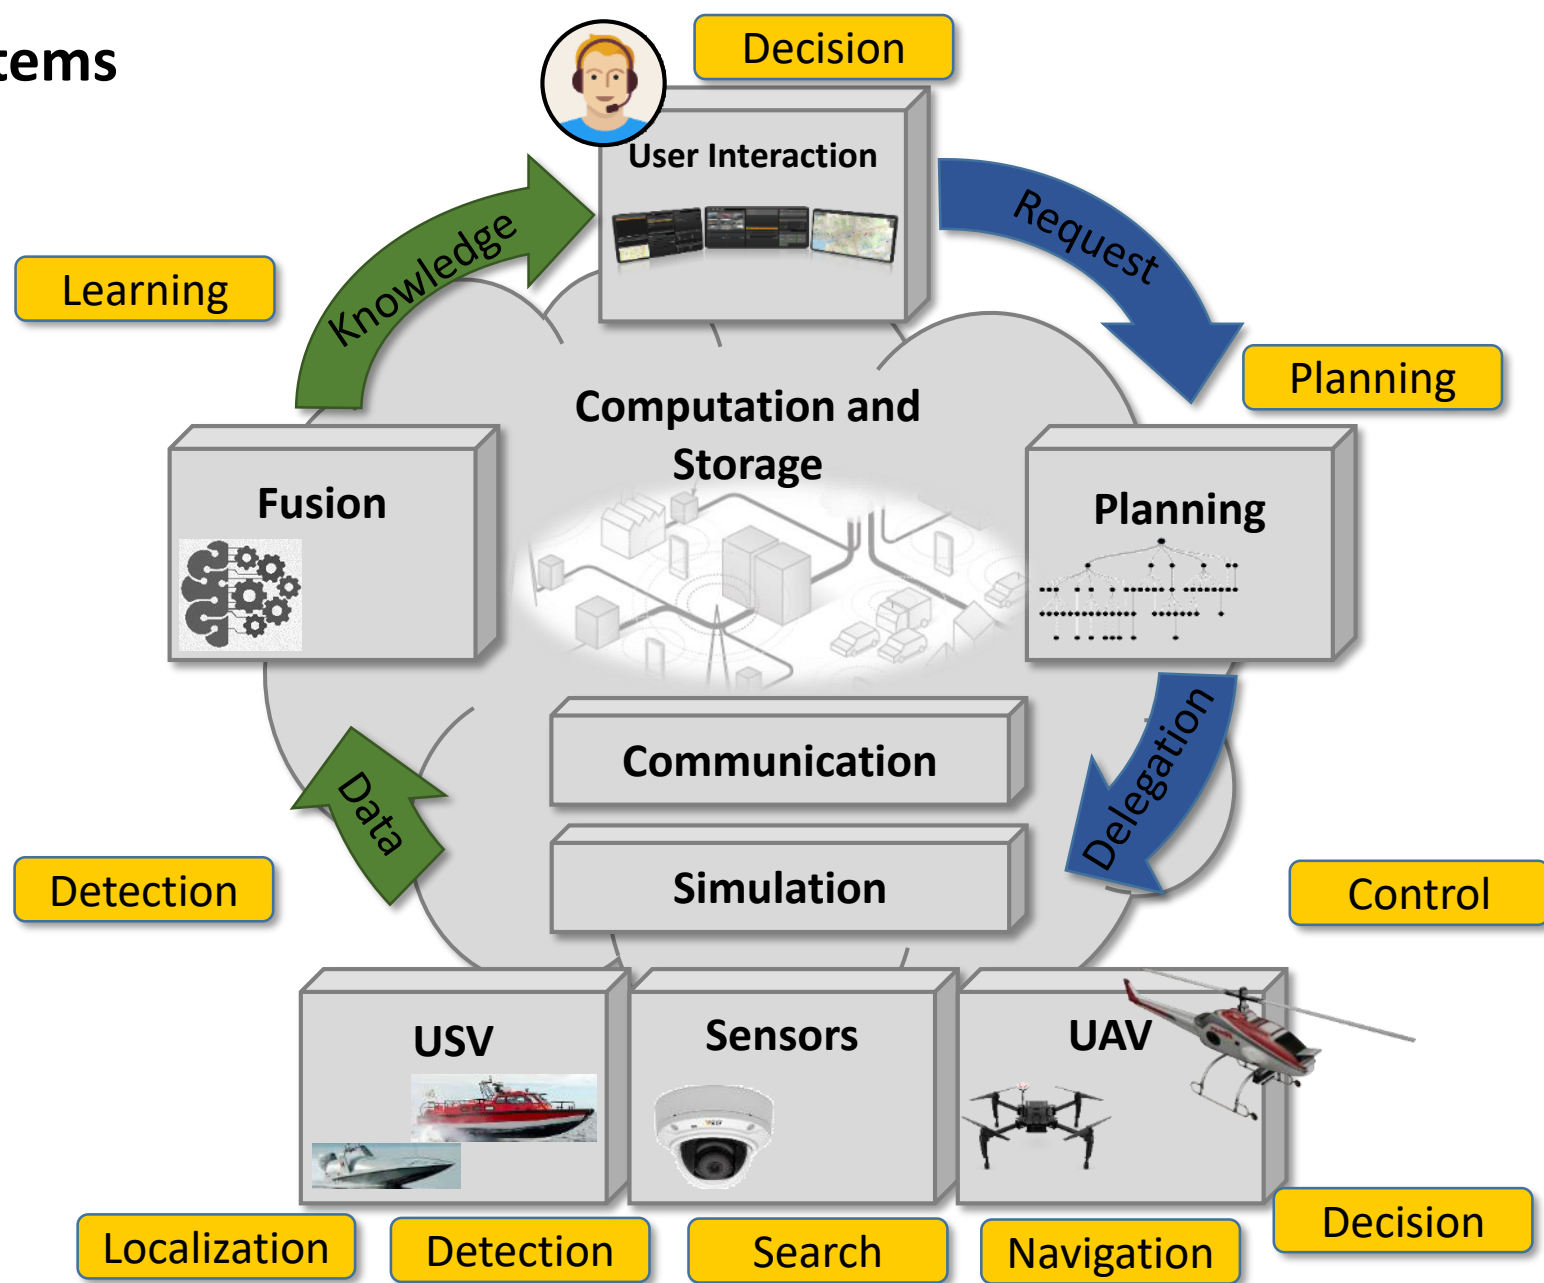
tems

Decision

User Interaction

Knowledge

Request

Learning

Planning

Computation and Storage

Fusion

Planning

Communication

Data

Delegation

Simulation

Detection

Control

USV

Sensors

UAV

Localization

Detection

Search

Navigation

Decision